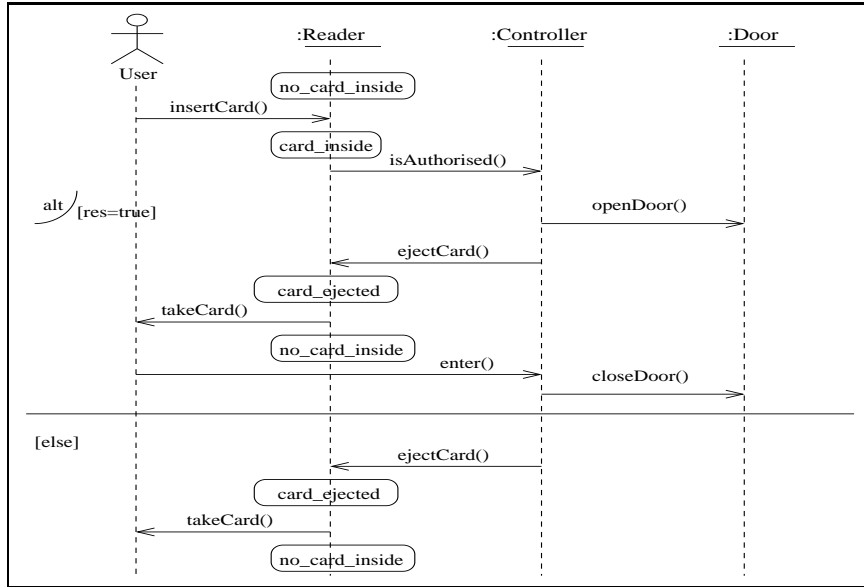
User

:Reader

:Controller

:Door

no_card_inside

insertCard()

card_inside

isAuthorised()

alt

[res=true]

openDoor()

ejectCard()

card_ejected

takeCard()

no_card_inside

enter()

closeDoor()

[else]

ejectCard()

card_ejected

takeCard()

no_card_inside